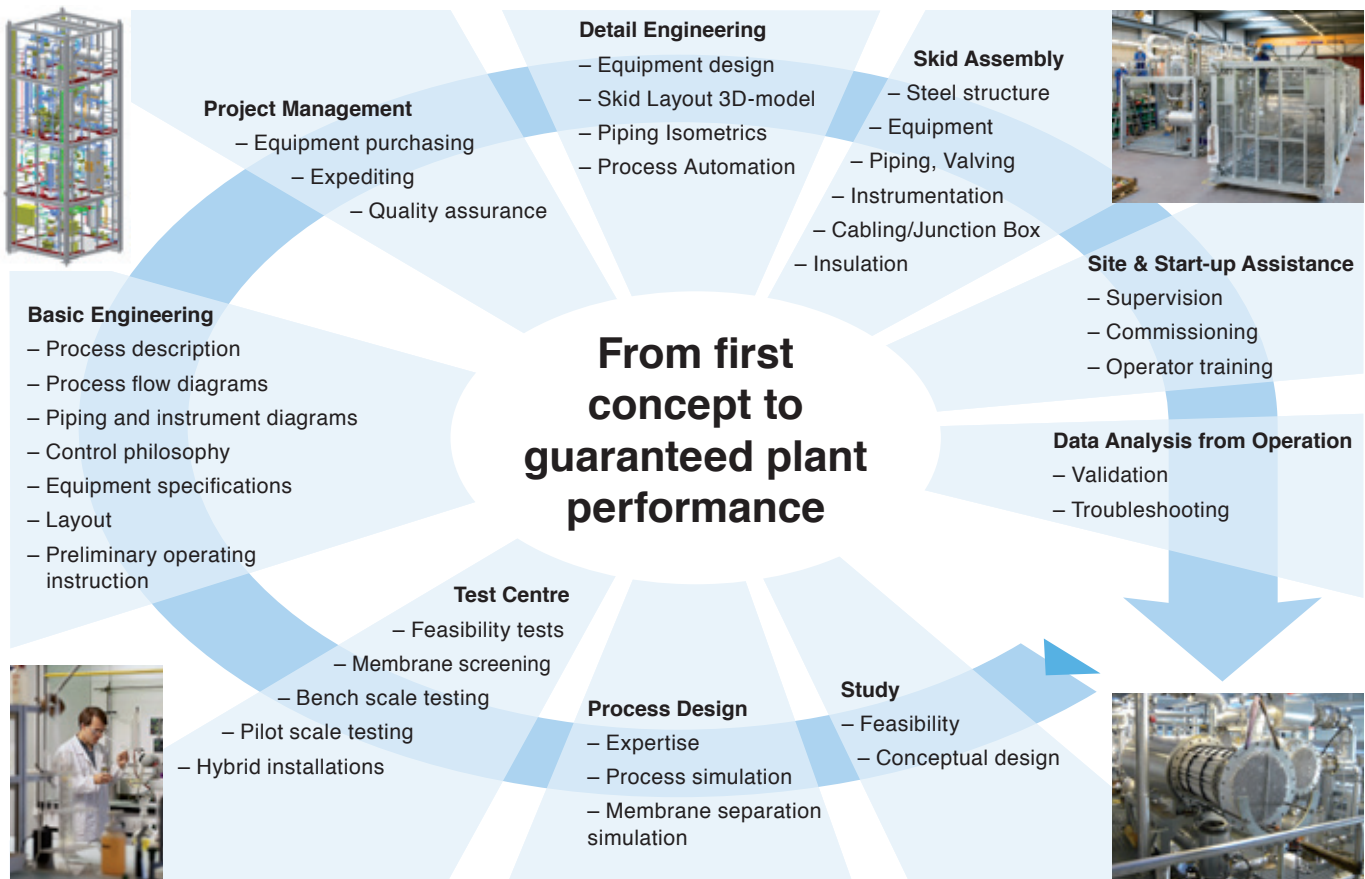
Detail Engineering
– Equipment design
– Skid Layout 3D-model
– Piping Isometrics
– Process Automation

Skid Assembly
– Steel structure
– Equipment
– Piping, Valving
– Instrumentation
– Cabling/Junction Box
– Insulation

Project Management
– Equipment purchasing
– Expediting
– Quality assurance

Site & Start-up Assistance
– Supervision
– Commissioning
– Operator training

Basic Engineering
– Process description
– Process flow diagrams
– Piping and instrument diagrams
– Control philosophy
– Equipment specifications
– Layout
– Preliminary operating instruction

From first concept to guaranteed plant performance

Data Analysis from Operation
– Validation
– Troubleshooting

Test Centre
– Feasibility tests
– Membrane screening
– Bench scale testing
– Pilot scale testing
– Hybrid installations

Study
– Feasibility
– Conceptual design

Process Design
– Expertise
– Process simulation
– Membrane separation simulation